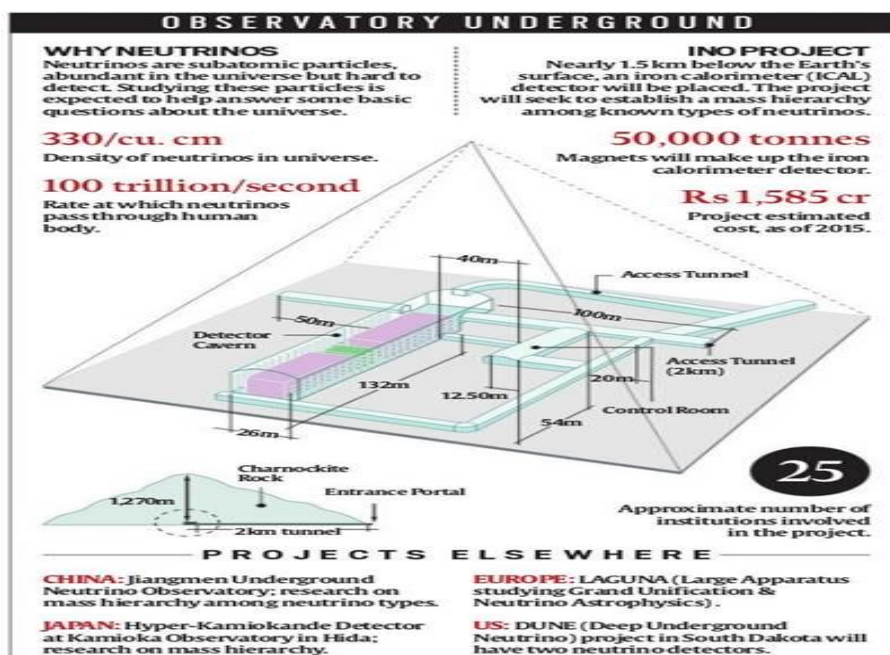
OBSERVATORY UNDERGROUND

WHY NEUTRINOS
Neutrinos are subatomic particles, abundant in the universe but hard to detect. Studying these particles is expected to help answer some basic questions about the universe.

INO PROJECT
Nearly 1.5 km below the Earth's surface, an iron calorimeter (ICAL) detector will be placed. The project will seek to establish a mass hierarchy among known types of neutrinos.

330/cu. cm
Density of neutrinos in universe.

100 trillion/second
Rate at which neutrinos pass through human body.

50,000 tonnes
Magnets will make up the iron calorimeter detector.

Rs 1,585 cr
Project estimated cost, as of 2015.

40m
Access Tunnel
50m
100m
Detector Cavern
Access Tunnel (2km)
20m
132m
12.50m
Control Room
54m
26m

Charnockite Rock
1,270m
Entrance Portal
2km tunnel

25
Approximate number of institutions involved in the project.

PROJECTS ELSEWHERE

CHINA: Jiangmen Underground Neutrino Observatory: research on mass hierarchy among neutrino types.

JAPAN: Hyper-Kamiokande Detector at Kamioka Observatory in Hida; research on mass hierarchy.

EUROPE: LAGUNA (Large Apparatus studying Grand Unification & Neutrino Astrophysics).

US: DUNE (Deep Underground Neutrino) project in South Dakota will have two neutrino detectors.